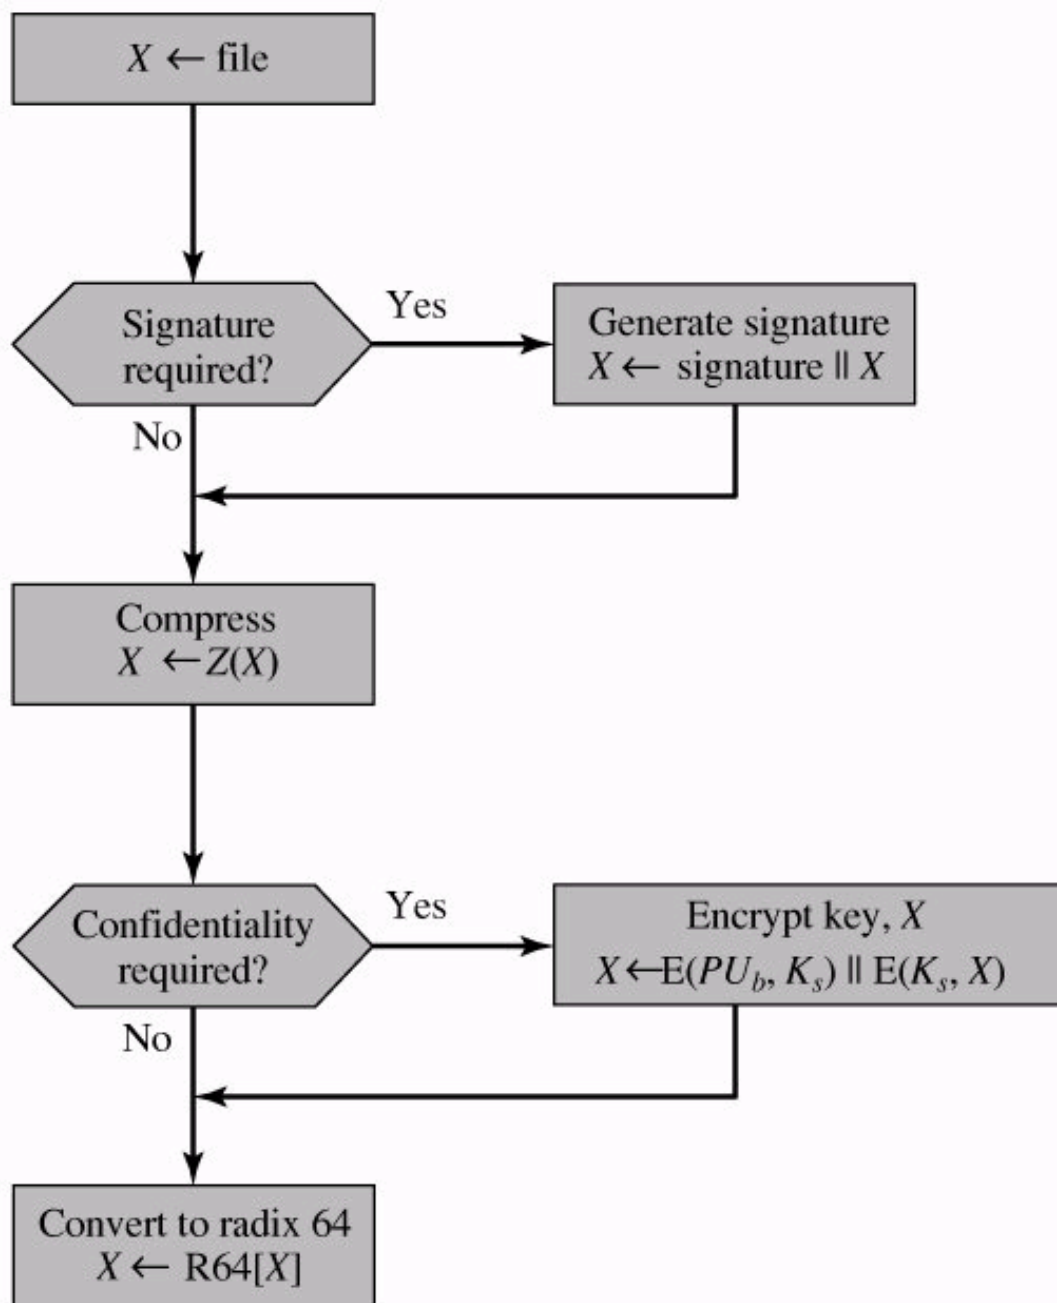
$X \leftarrow$ file

Signature required?

Yes

Generate signature $X \leftarrow$ signature $\|$ $X$

No

Compress $X \leftarrow Z(X)$

Confidentiality required?

Yes

Encrypt key, $X$ $X \leftarrow E(PU_b, K_s) \| E(K_s, X)$

No

Convert to radix 64 $X \leftarrow R64[X]$